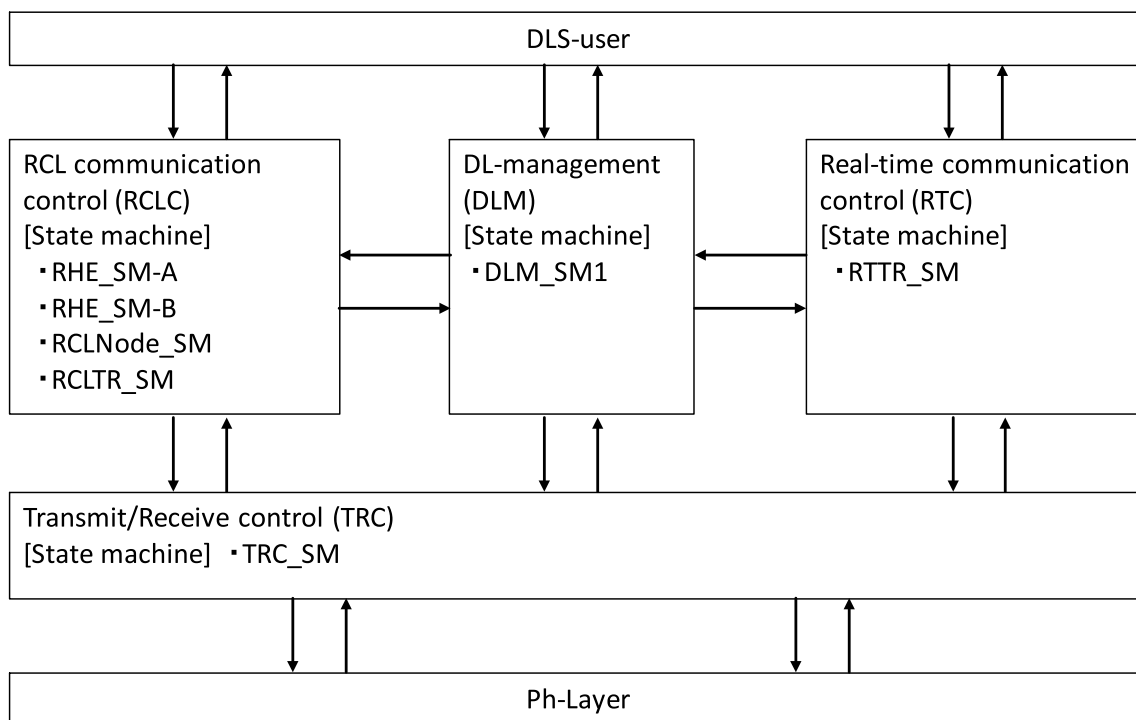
DLS-user

RCL communication control (RCLC)
[State machine]
・RHE_SM-A
・RHE_SM-B
・RCLNode_SM
・RCLTR_SM

DL-management (DLM)
[State machine]
・DLM_SM1

Real-time communication control (RTC)
[State machine]
・RTTR_SM

Transmit/Receive control (TRC)
[State machine] ・TRC_SM

Ph-Layer